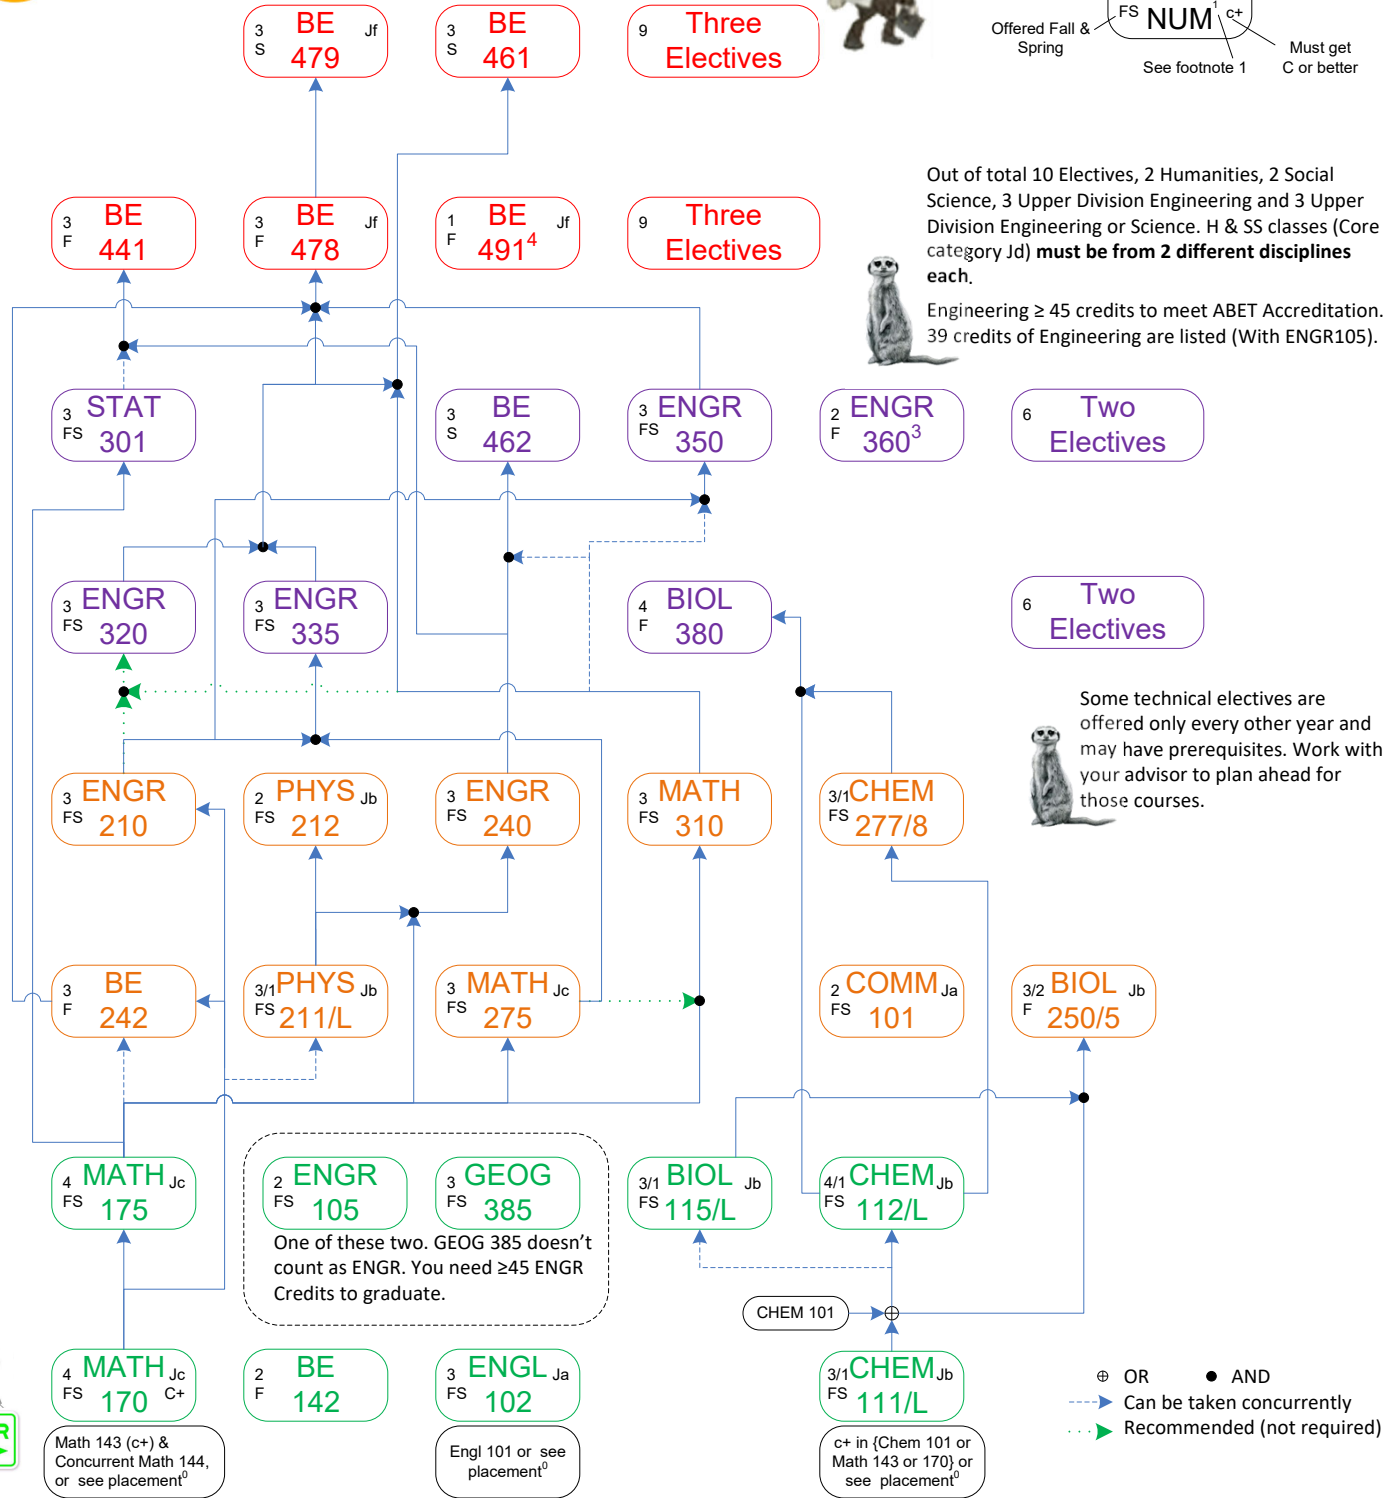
3 S BE 479 Jf

3 S BE 461

9 Three Electives

Offered Fall & Spring
FS NUM$^1$ c+
See footnote 1
Must get C or better

3 F BE 441

3 F BE 478 Jf

1 F BE 491$^4$ Jf

9 Three Electives

Out of total 10 Electives, 2 Humanities, 2 Social Science, 3 Upper Division Engineering and 3 Upper Division Engineering or Science. H & SS classes (Core category Jd) **must be from 2 different disciplines each**.

Engineering ≥ 45 credits to meet ABET Accreditation. 39 credits of Engineering are listed (With ENGR105).

3 FS STAT 301

3 S BE 462

3 FS ENGR 350

2 F ENGR 360$^3$

6 Two Electives

3 FS ENGR 320

3 FS ENGR 335

4 F BIOL 380

6 Two Electives

Some technical electives are offered only every other year and may have prerequisites. Work with your advisor to plan ahead for those courses.

3 FS ENGR 210

2 FS PHYS 212 Jb

3 FS ENGR 240

3 FS MATH 310

3/1 FS CHEM 277/8

3 F BE 242

3/1 FS PHYS 211/L Jb

3 FS MATH 275 Jc

2 FS COMM 101 Ja

3/2 F BIOL 250/5 Jb

4 FS MATH 175 Jc

2 FS ENGR 105

3 FS GEOG 385

One of these two. GEOG 385 doesn't count as ENGR. You need ≥45 ENGR Credits to graduate.

3/1 FS BIOL 115/L Jb

4/1 FS CHEM 112/L Jb

CHEM 101

4 FS MATH 170 Jc C+

2 F BE 142

3 FS ENGL 102 Ja

3/1 FS CHEM 111/L Jb

Math 143 (c+) & Concurrent Math 144, or see placement$^0$

Engl 101 or see placement$^0$

c+ in {Chem 101 or Math 143 or 170} or see placement$^0$

⊕ OR ● AND
Can be taken concurrently
Recommended (not required)